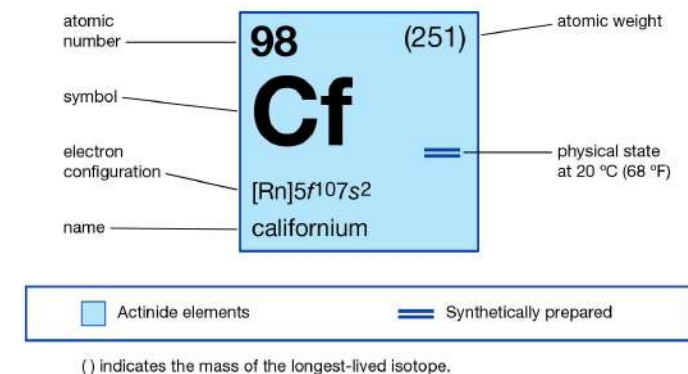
atomic number

98

(251)

atomic weight

symbol

Cf

electron configuration

[Rn]$5f^{10}7s^2$

physical state at 20 °C (68 °F)

name

californium

Actinide elements

Synthetically prepared

( ) indicates the mass of the longest-lived isotope.